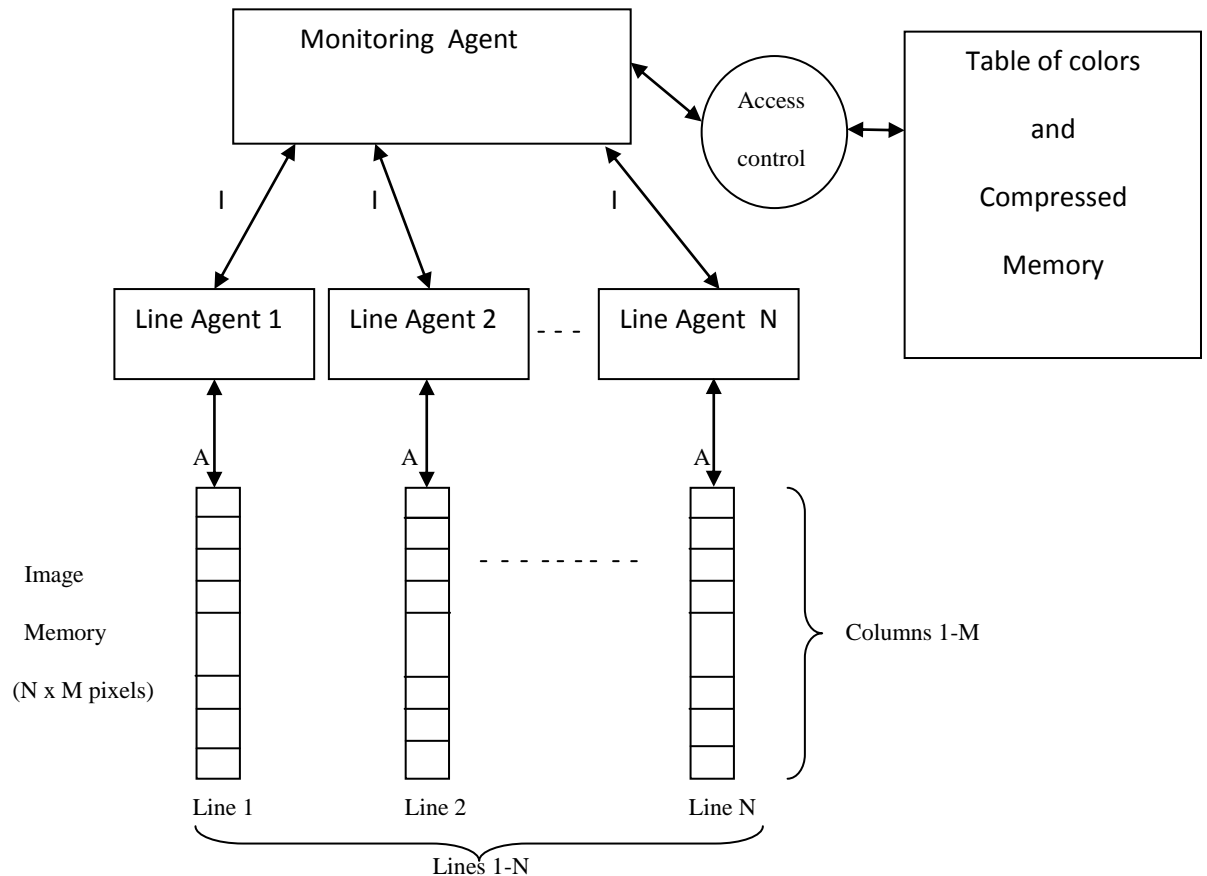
Monitoring Agent

Access control

Table of colors and Compressed Memory

I

I

I

Line Agent 1

Line Agent 2

- - -

Line Agent N

A

A

A

Image Memory (N x M pixels)

- - - - - - - - -

Columns 1-M

Line 1

Line 2

Line N

Lines 1-N